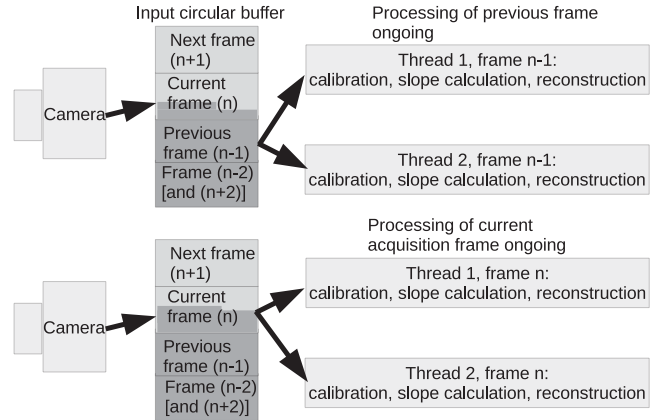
Input circular buffer

Processing of previous frame ongoing

Camera

Next frame (n+1)

Current frame (n)

Previous frame (n-1)

Frame (n-2) [and (n+2)]

Thread 1, frame n-1: calibration, slope calculation, reconstruction

Thread 2, frame n-1: calibration, slope calculation, reconstruction

Processing of current acquisition frame ongoing

Camera

Next frame (n+1)

Current frame (n)

Previous frame (n-1)

Frame (n-2) [and (n+2)]

Thread 1, frame n: calibration, slope calculation, reconstruction

Thread 2, frame n: calibration, slope calculation, reconstruction